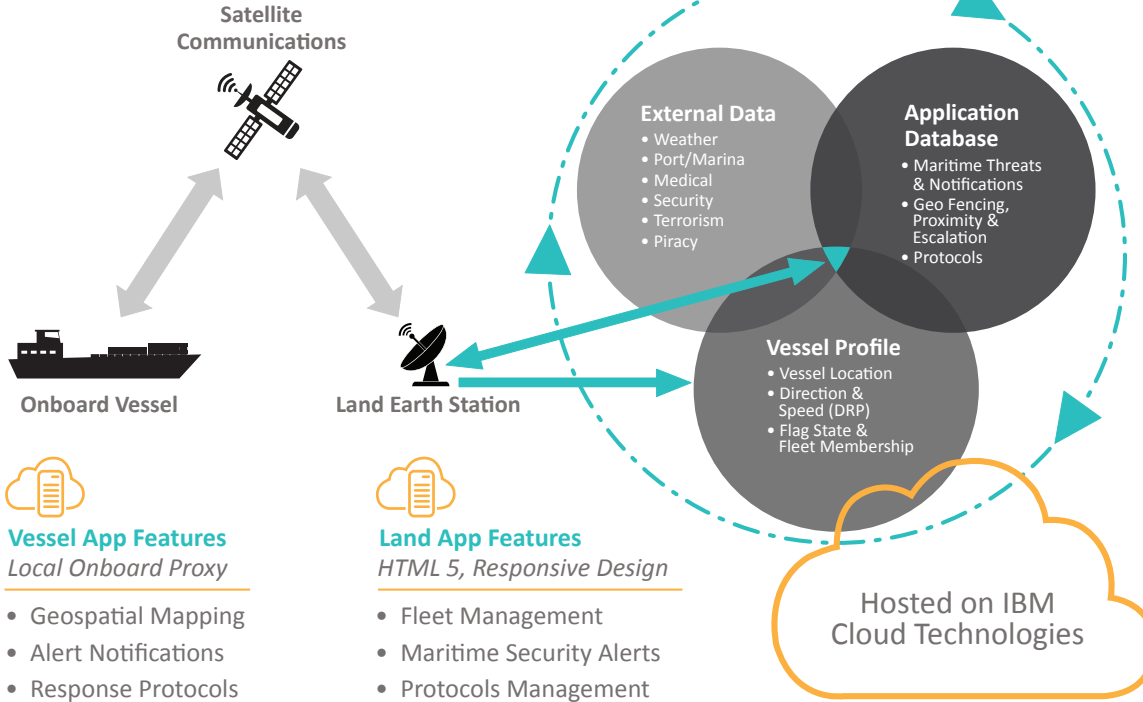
Satellite Communications

Onboard Vessel

Land Earth Station

External Data
• Weather
• Port/Marina
• Medical
• Security
• Terrorism
• Piracy

Application Database
• Maritime Threats & Notifications
• Geo Fencing, Proximity & Escalation
• Protocols

Vessel Profile
• Vessel Location
• Direction & Speed (DRP)
• Flag State & Fleet Membership

Vessel App Features
Local Onboard Proxy
• Geospatial Mapping
• Alert Notifications
• Response Protocols

Land App Features
HTML 5, Responsive Design
• Fleet Management
• Maritime Security Alerts
• Protocols Management

Hosted on IBM Cloud Technologies